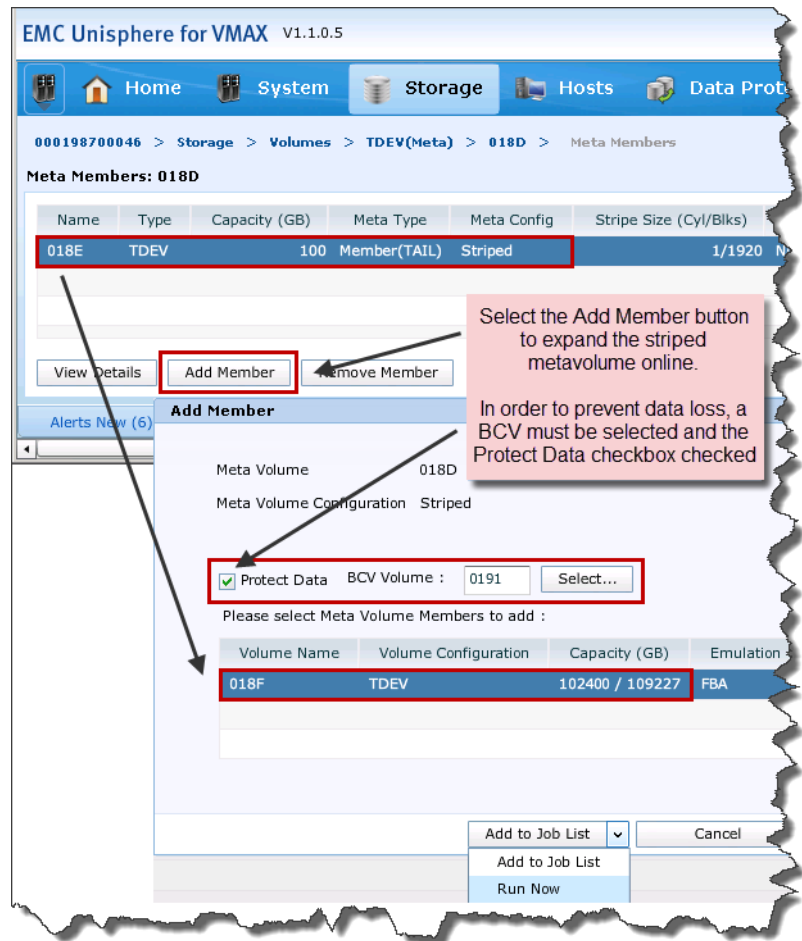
EMC Unisphere for VMAX V1.1.0.5

Home System Storage Hosts Data Prot

000198700046 > Storage > Volumes > TDEV(Meta) > 018D > Meta Members

Meta Members: 018D

| Name | Type | Capacity (GB) | Meta Type | Meta Config | Stripe Size (Cyl/Blks) |
|---|---|---|---|---|---|
| 018E | TDEV | 100 | Member(TAIL) | Striped | 1/1920 |

View Details Add Member Remove Member

Alerts New (6)

Select the Add Member button to expand the striped metavolume online.

In order to prevent data loss, a BCV must be selected and the Protect Data checkbox checked

Add Member

Meta Volume 018D

Meta Volume Configuration Striped

Protect Data BCV Volume : 0191 Select...

Please select Meta Volume Members to add :

| Volume Name | Volume Configuration | Capacity (GB) | Emulation |
|---|---|---|---|
| 018F | TDEV | 102400 / 109227 | FBA |

Add to Job List Cancel

Add to Job List

Run Now